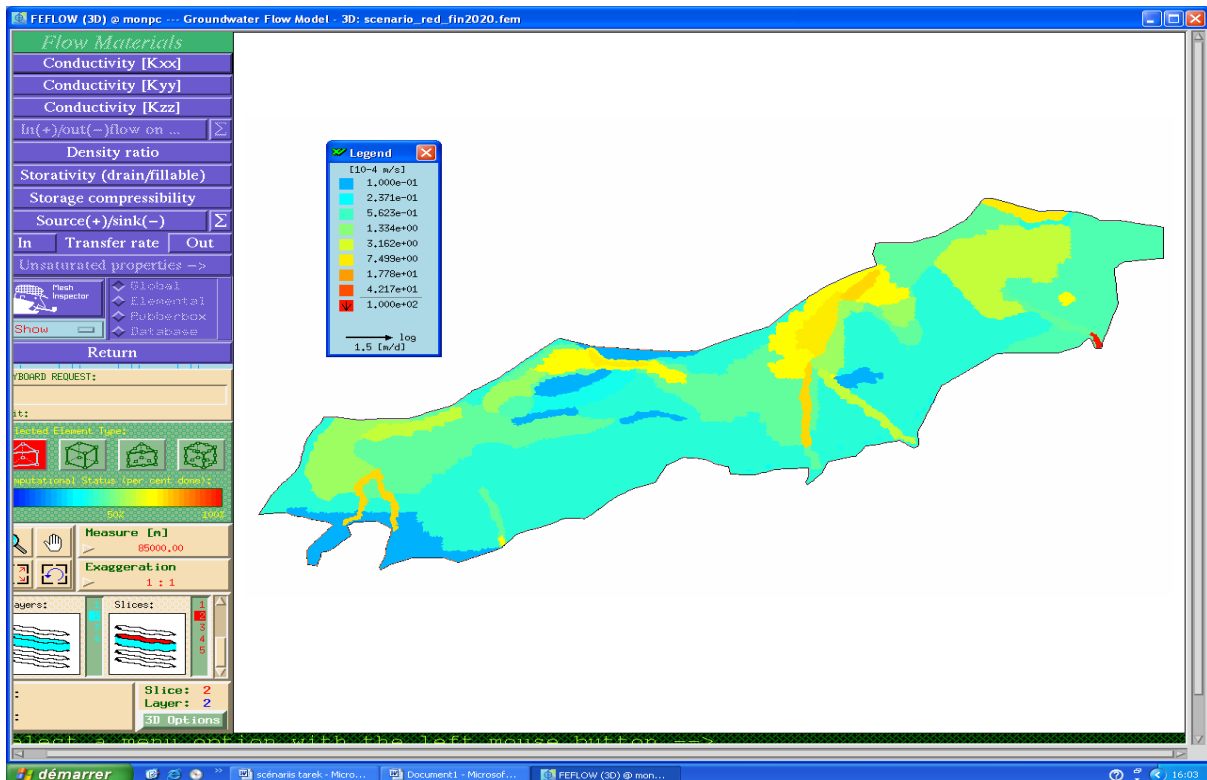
FEFLOW (3D) @ monpc --- Groundwater Flow Model - 3D: scenario_red_fin2020.fem

Flow Materials
Conductivity [Kxx]
Conductivity [Kyy]
Conductivity [Kzz]
In(+)/out(−)flow on ...
Density ratio
Storativity (drain/fillable)
Storage compressibility
Source(+)/sink(−)
In Transfer rate Out
Unsaturated properties −>
Mesh Inspector
Global
Elemental
Rubberbox
Database
Show
Return
YBOARD REQUEST:
it:
lected Element Type:
mputational Status (per cent done):
50% 100%
Measure [m]
85000.00
Exaggeration
1 : 1
ayers:
Slices:
1
2
3
4
5
:
:
Slice: 2
Layer: 2
3D Options

Legend
[10-4 m/s]
1.000e-01
2.371e-01
5.623e-01
1.334e+00
3.162e+00
7.499e+00
1.778e+01
4.217e+01
1.000e+02
log
1.5 [m/d]

elect a menu option with the left mouse button −−>

démarrer
scénariis tarek - Micro...
Document1 - Microsof...
FEFLOW (3D) @ mon...
16:03